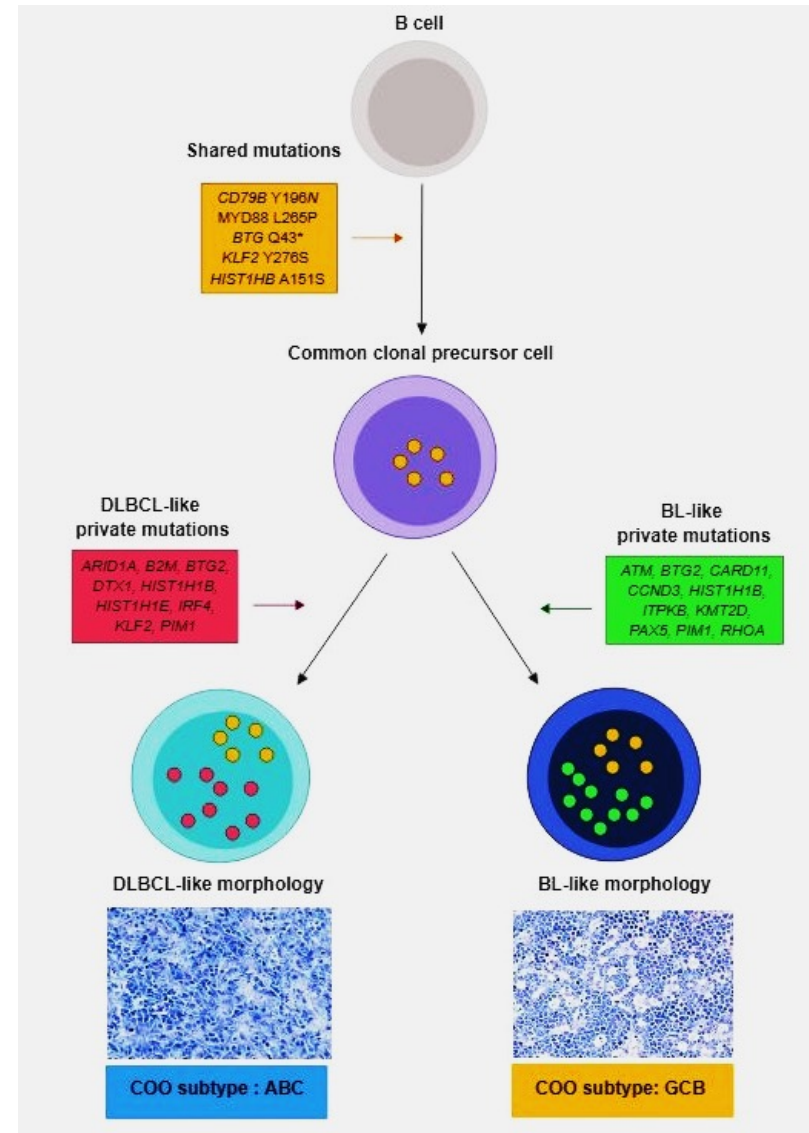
B cell

Shared mutations

CD79B Y196N
MYD88 L265P
BTG Q43*
KLF2 Y276S
HIST1HB A151S

Common clonal precursor cell

DLBCL-like private mutations

ARID1A, B2M, BTG2, DTX1, HIST1H1B, HIST1H1E, IRF4, KLF2, PIM1

BL-like private mutations

ATM, BTG2, CARD11, CCND3, HIST1H1B, ITPKB, KMT2D, PAX5, PIM1, RHOA

DLBCL-like morphology

BL-like morphology

COO subtype : ABC

COO subtype: GCB